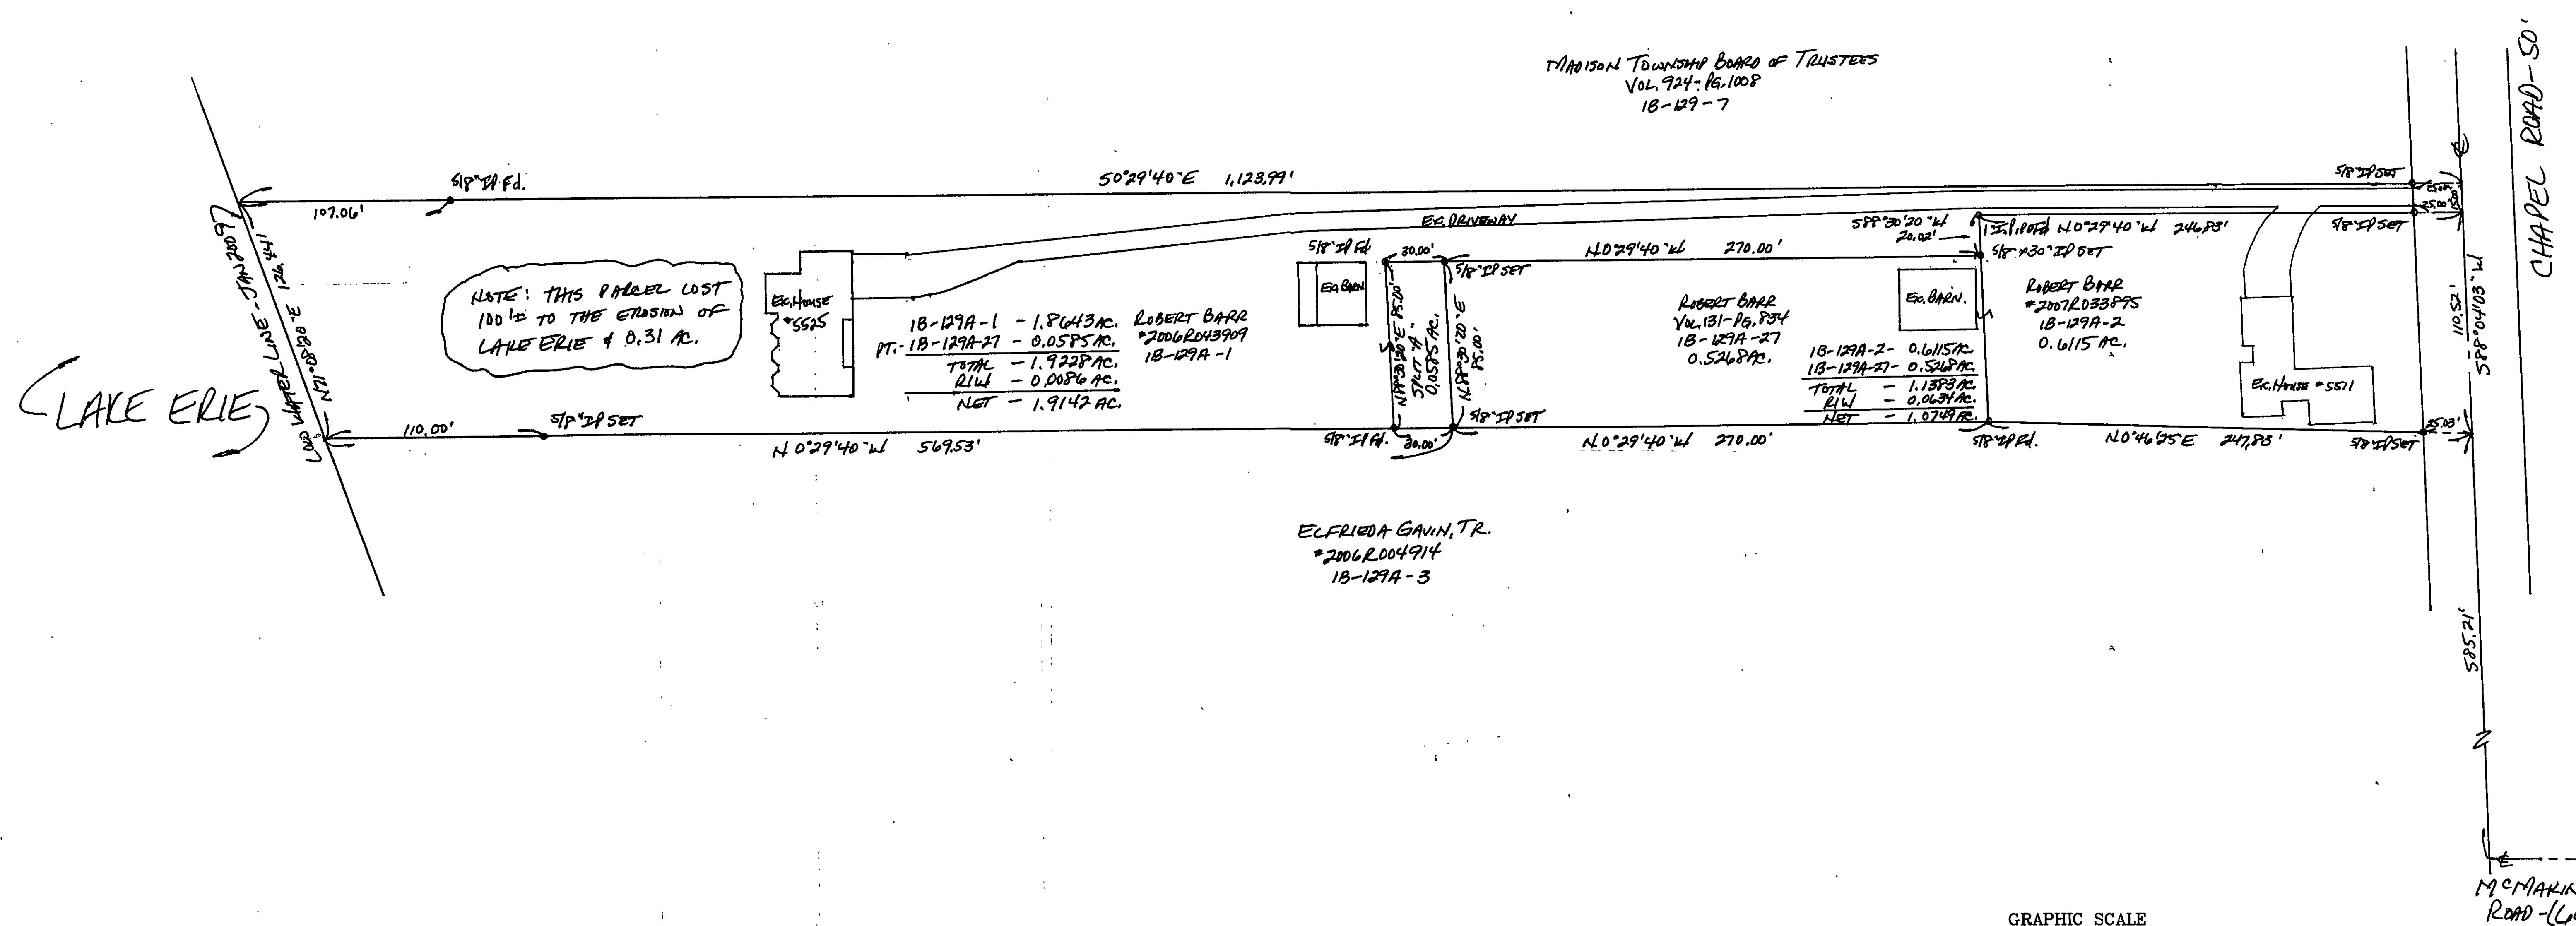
MADISON TOWNSHIP BOARD OF TRUSTEES
VOL. 924-PG. 1008
18-129-7

S0°29'40"E 1,123.99'

5/8" IP Fd.

107.06'

EX. DRIVEWAY

5/8" IP SET

25.00'

25.00'

5/8" IP SET

S88°30'20"W 20.02'

I.P. Fd. N0°29'40"W 246.83'

5/8"x30" IP SET

CHAPEL ROAD-50'

LOW WATER LINE-JAN 2009

N21°08'50"E 126.41'

NOTE! THIS PARCEL LOST 100'± TO THE EROSION OF LAKE ERIE & 0.31 AC.

EX. HOUSE #5525

18-129A-1 - 1.8643 AC.
PT. 18-129A-27 - 0.0585 AC.
TOTAL - 1.9228 AC.
R/W - 0.0086 AC.
NET - 1.9142 AC.

ROBERT BARR
#2006R043909
18-129A-1

5/8" IP Fd

30.00'

5/8" IP SET

EX. BARN

N0°29'40"W 270.00'

N89°30'20"E 85.00'

SPLIT "A" 0.0585 AC.

N89°30'20"E 85.00'

ROBERT BARR
VOL. 131-PG. 834
18-129A-27
0.5268 AC.

EX. BARN.

18-129A-2 - 0.6115 AC.
18-129A-27 - 0.5268 AC.
TOTAL - 1.1383 AC.
R/W - 0.0634 AC.
NET - 1.0749 AC.

ROBERT BARR
#2007R033895
18-129A-2
0.6115 AC.

110.52'

S88°04'03"W

EX. HOUSE #5511

LAKE ERIE

110.00'

5/8" IP SET

5/8" IP SET

5/8" IP Fd.

30.00'

N0°29'40"W 569.53'

N0°29'40"W 270.00'

5/8" IP Fd.

N0°46'25"E 247.83'

25.00'

5/8" IP SET

ELFRIEDA GAVIN, TR.
#2006R004914
18-129A-3

585.21'

McMAKIN ROAD -(

GRAPHIC SCALE